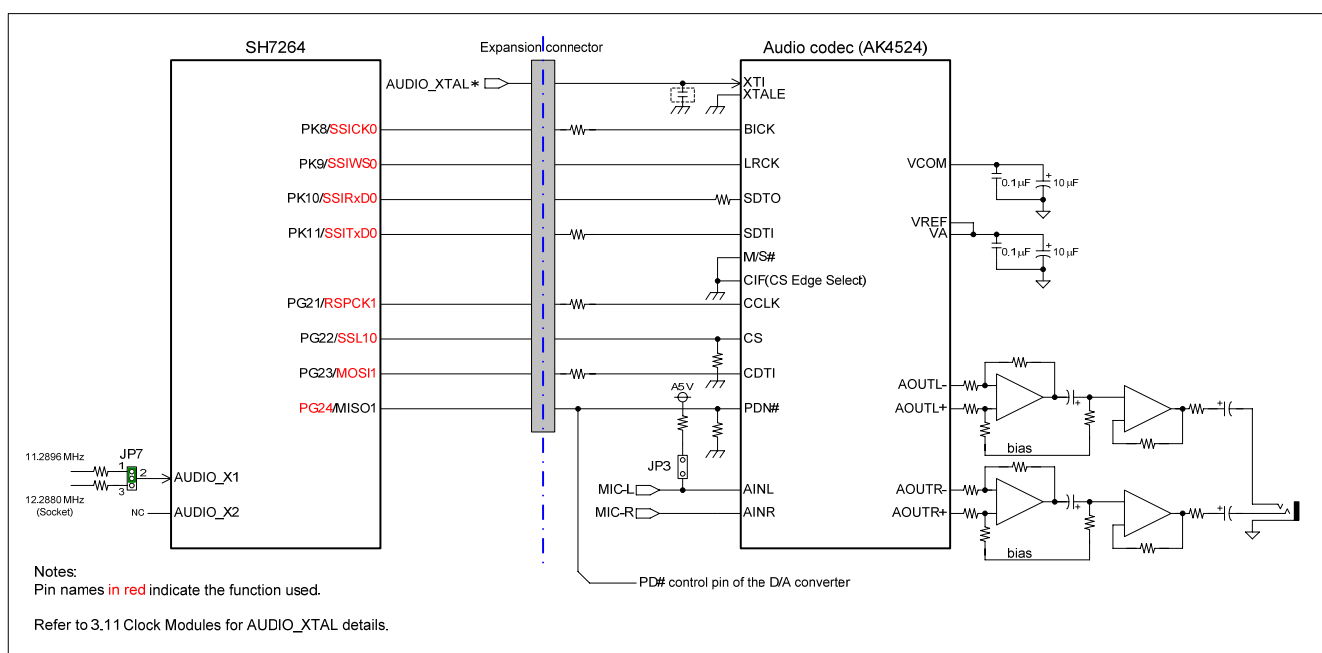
SH7264

Expansion connector

Audio codec (AK4524)

AUDIO_XTAL＊

XTI
XTALE

PK8/SSICK0

BICK

PK9/SSIWS0

LRCK

VCOM

0.1μF

10μF

PK10/SSIRxD0

SDTO

PK11/SSITxD0

SDTI

VREF
VA

0.1μF

10μF

M/S#

CIF(CS Edge Select)

PG21/RSPCK1

CCLK

PG22/SSL10

CS

PG23/MOSI1

CDTI

AOUTL-

A5V

PG24/MISO1

PDN#

AOUTL+

bias

11.2896 MHz

JP7

1
2
3

AUDIO_X1

JP3

12.2880 MHz
(Socket)

MIC-L

AINL

AOUTR-

NC

AUDIO_X2

MIC-R

AINR

AOUTR+

bias

Notes:
Pin names in red indicate the function used.

PD# control pin of the D/A converter

Refer to 3.11 Clock Modules for AUDIO_XTAL details.